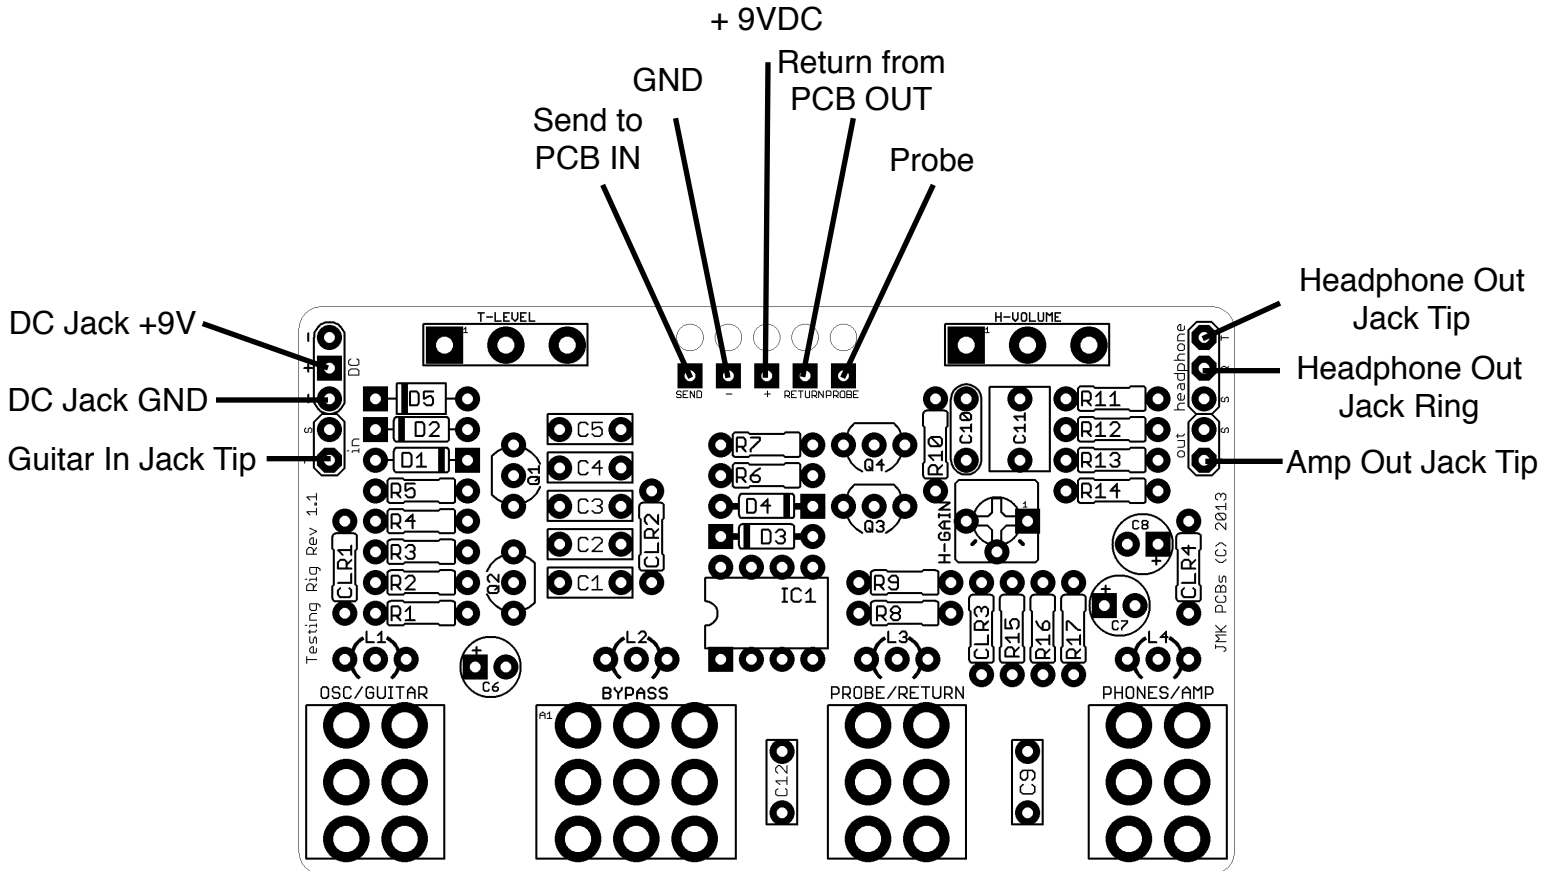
+ 9VDC

GND

Return from PCB OUT

Send to PCB IN

Probe

DC Jack +9V

DC Jack GND

Guitar In Jack Tip

Headphone Out Jack Tip

Headphone Out Jack Ring

Amp Out Jack Tip

T-LEVEL

H-VOLUME

SEND – + RETURN PROBE

DC

in

S

headphone

T

R

S

out

S

D5
D2
D1
R5
R4
R3
R2
R1
CLR1
Q1
Q2
C5
C4
C3
C2
C1
CLR2
R7
R6
D4
D3
IC1
Q4
Q3
R10
C10
C11
R11
R12
R13
R14
H-GAIN
C8
CLR4
R9
R8
CLR3
R15
R16
R17
C7
C6
L1
L2
L3
L4

Testing Rig Rev 1.1

JMK PCBs (C) 2013

OSC/GUITAR

BYPASS

PROBE/RETURN

PHONES/AMP

A1

C12

C9